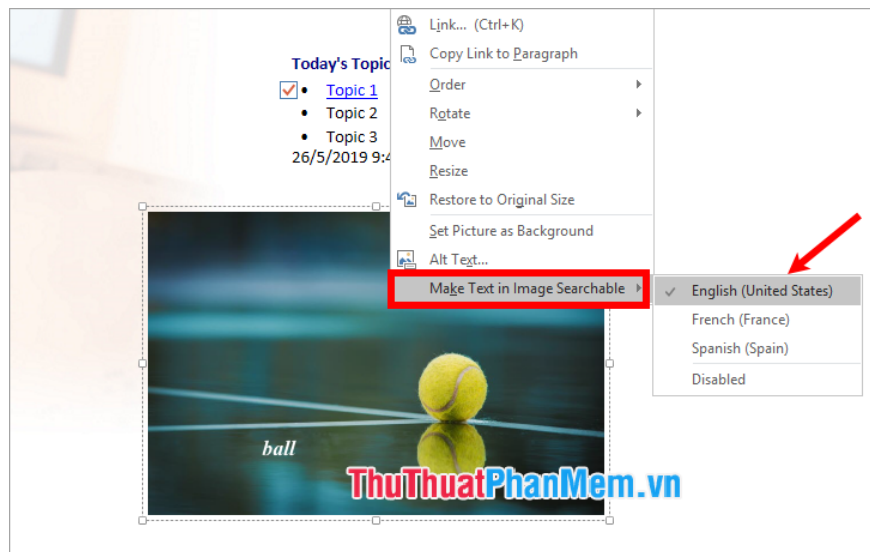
Today's Topic

- Topic 1
- Topic 2
- Topic 3

26/5/2019 9:4

Link... (Ctrl+K)
Copy Link to Paragraph
Order
Rotate
Move
Resize
Restore to Original Size
Set Picture as Background
Alt Text...
Make Text in Image Searchable

English (United States)
French (France)
Spanish (Spain)
Disabled

ball

ThuThuatPhanMem.vn